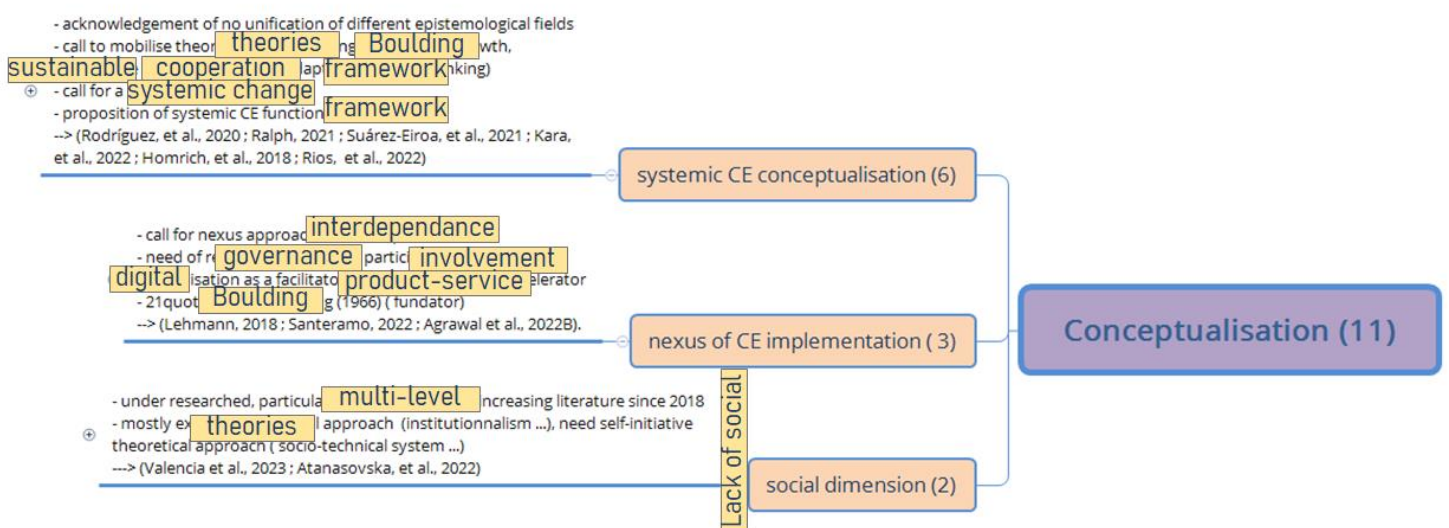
- acknowledgement of no unification of different epistemological fields
- call to mobilise theor theories ng Boulding wth,
sustainable cooperation ap framework nking)
- call for a systemic change
- proposition of systemic CE function framework
--> (Rodríguez, et al., 2020 ; Ralph, 2021 ; Suárez-Eiroa, et al., 2021 ; Kara, et al., 2022 ; Homrich, et al., 2018 ; Rios, et al., 2022)

systemic CE conceptualisation (6)

- call for nexus approac interdependance
- need of re governance partic involvement
digital isation as a facilitato product-service elerator
- 21quot Boulding g (1966) ( fundator)
--> (Lehmann, 2018 ; Santeramo, 2022 ; Agrawal et al., 2022B).

nexus of CE implementation ( 3)

Conceptualisation (11)

- under researched, particula multi-level ncreasing literature since 2018
- mostly ex theories l approach (institutionnalism ...), need self-initiative theoretical approach ( socio-technical system ...)
---> (Valencia et al., 2023 ; Atanasovska, et al., 2022)

Lack of social

social dimension (2)